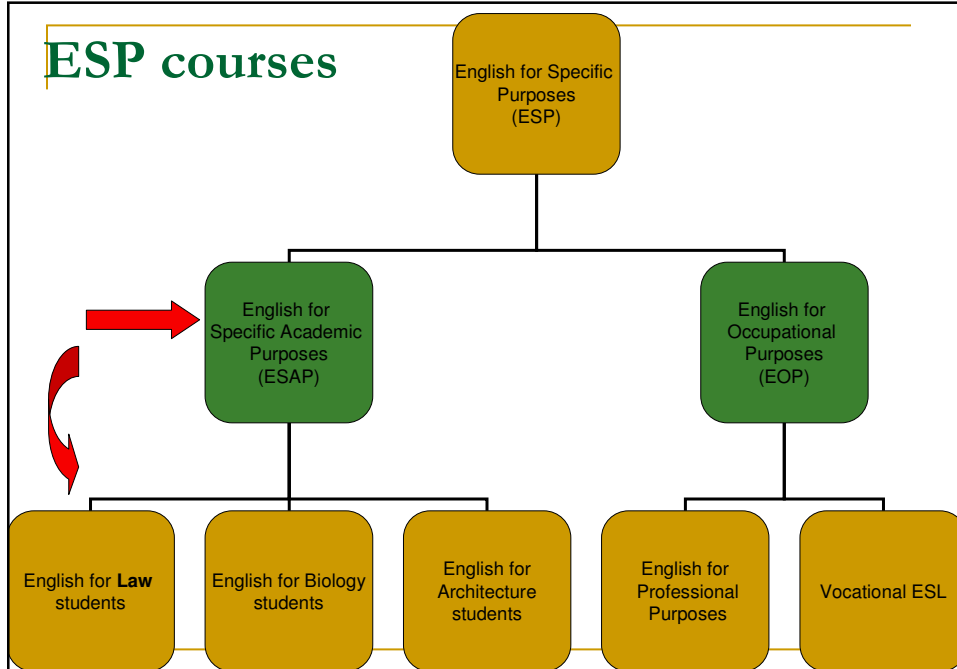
ESP courses

English for Specific Purposes (ESP)

English for Specific Academic Purposes (ESAP)

English for Occupational Purposes (EOP)

English for **Law** students

English for Biology students

English for Architecture students

English for Professional Purposes

Vocational ESL